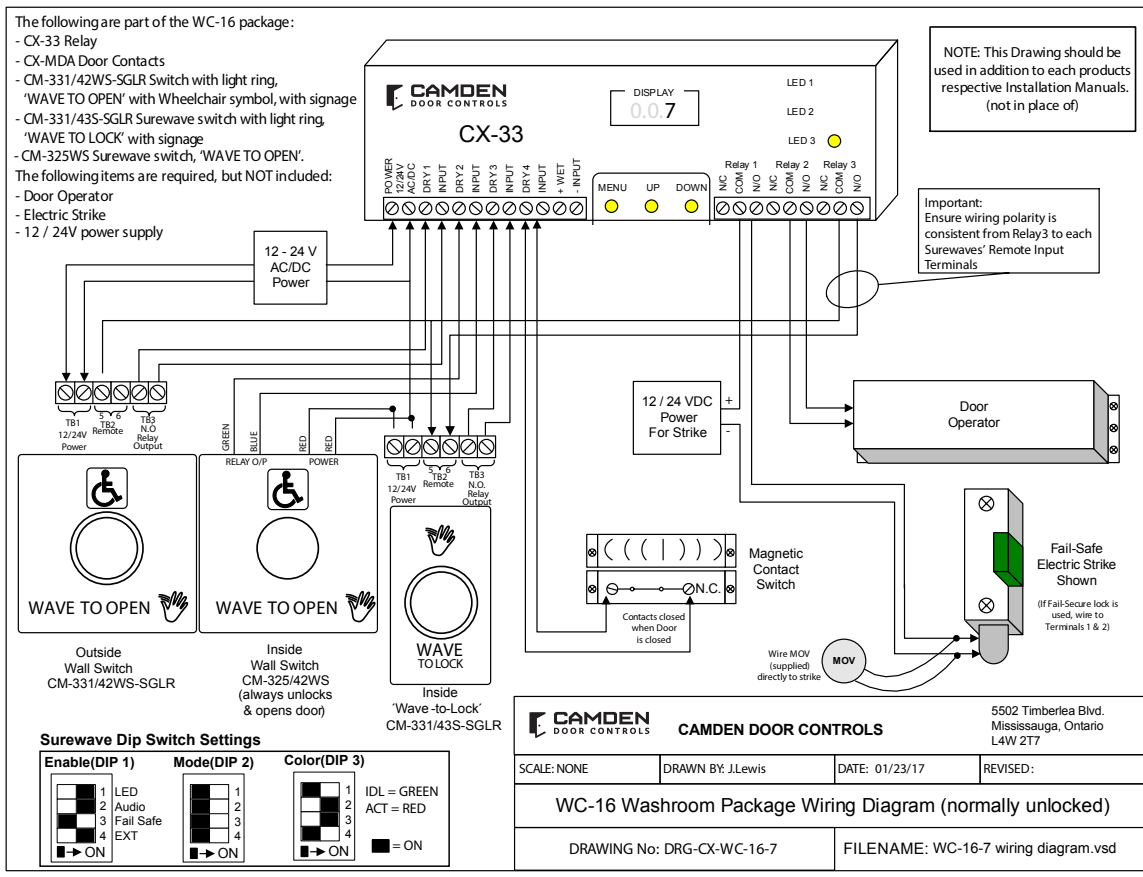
The following are part of the WC-16 package:
- CX-33 Relay
- CX-MDA Door Contacts
- CM-331/42WS-SGLR Switch with light ring, 'WAVE TO OPEN' with Wheelchair symbol, with signage
- CM-331/43S-SGLR Surewave switch with light ring, 'WAVE TO LOCK' with signage
- CM-325WS Surewave switch, 'WAVE TO OPEN'.
The following items are required, but NOT included:
- Door Operator
- Electric Strike
- 12 / 24V power supply

CAMDEN DOOR CONTROLS

CX-33

DISPLAY
0.0.7

LED 1
LED 2
LED 3

NOTE: This Drawing should be used in addition to each products respective Installation Manuals. (not in place of)

POWER 12/24V AC/DC
DRY 1
INPUT
DRY 2
INPUT
DRY 3
INPUT
DRY 4
INPUT
+ WET
- INPUT

MENU
UP
DOWN

Relay 1
N/C
COM
N/O
Relay 2
N/C
COM
N/O
Relay 3
N/C
COM
N/O

Important:
Ensure wiring polarity is consistent from Relay3 to each Surewaves' Remote Input Terminals

12 - 24 V AC/DC Power

TB1 12/24V Power
5 6 TB2 Remote
TB3 N.O Relay Output

GREEN
BLUE
RED
RED
RELAY O/P
POWER

TB1 12/24V Power
5 6 TB2 Remote
TB3 N.O. Relay Output

12 / 24 VDC Power For Strike
+
-

Door Operator

WAVE TO OPEN

WAVE TO OPEN

WAVE TO LOCK

Magnetic Contact Switch

N.C.

Contacts closed when Door is closed

Fail-Safe Electric Strike Shown

(If Fail-Secure lock is used, wire to Terminals 1 & 2)

Wire MOV (supplied) directly to strike

MOV

Outside Wall Switch CM-331/42WS-SGLR

Inside Wall Switch CM-325/42WS (always unlocks & opens door)

Inside 'Wave -to-Lock' CM-331/43S-SGLR

Surewave Dip Switch Settings

Enable(DIP 1)
1 LED
2 Audio
3 Fail Safe
4 EXT
ON

Mode(DIP 2)
1
2
3
4
ON

Color(DIP 3)
1
2
3
4
ON

IDL = GREEN
ACT = RED

= ON

CAMDEN DOOR CONTROLS

CAMDEN DOOR CONTROLS

5502 Timberlea Blvd.
Mississauga, Ontario
L4W 2T7

| SCALE: NONE | DRAWN BY: J.Lewis | DATE: 01/23/17 | REVISED: |
|---|---|---|---|

WC-16 Washroom Package Wiring Diagram (normally unlocked)

DRAWING No: DRG-CX-WC-16-7

FILENAME: WC-16-7 wiring diagram.vsd